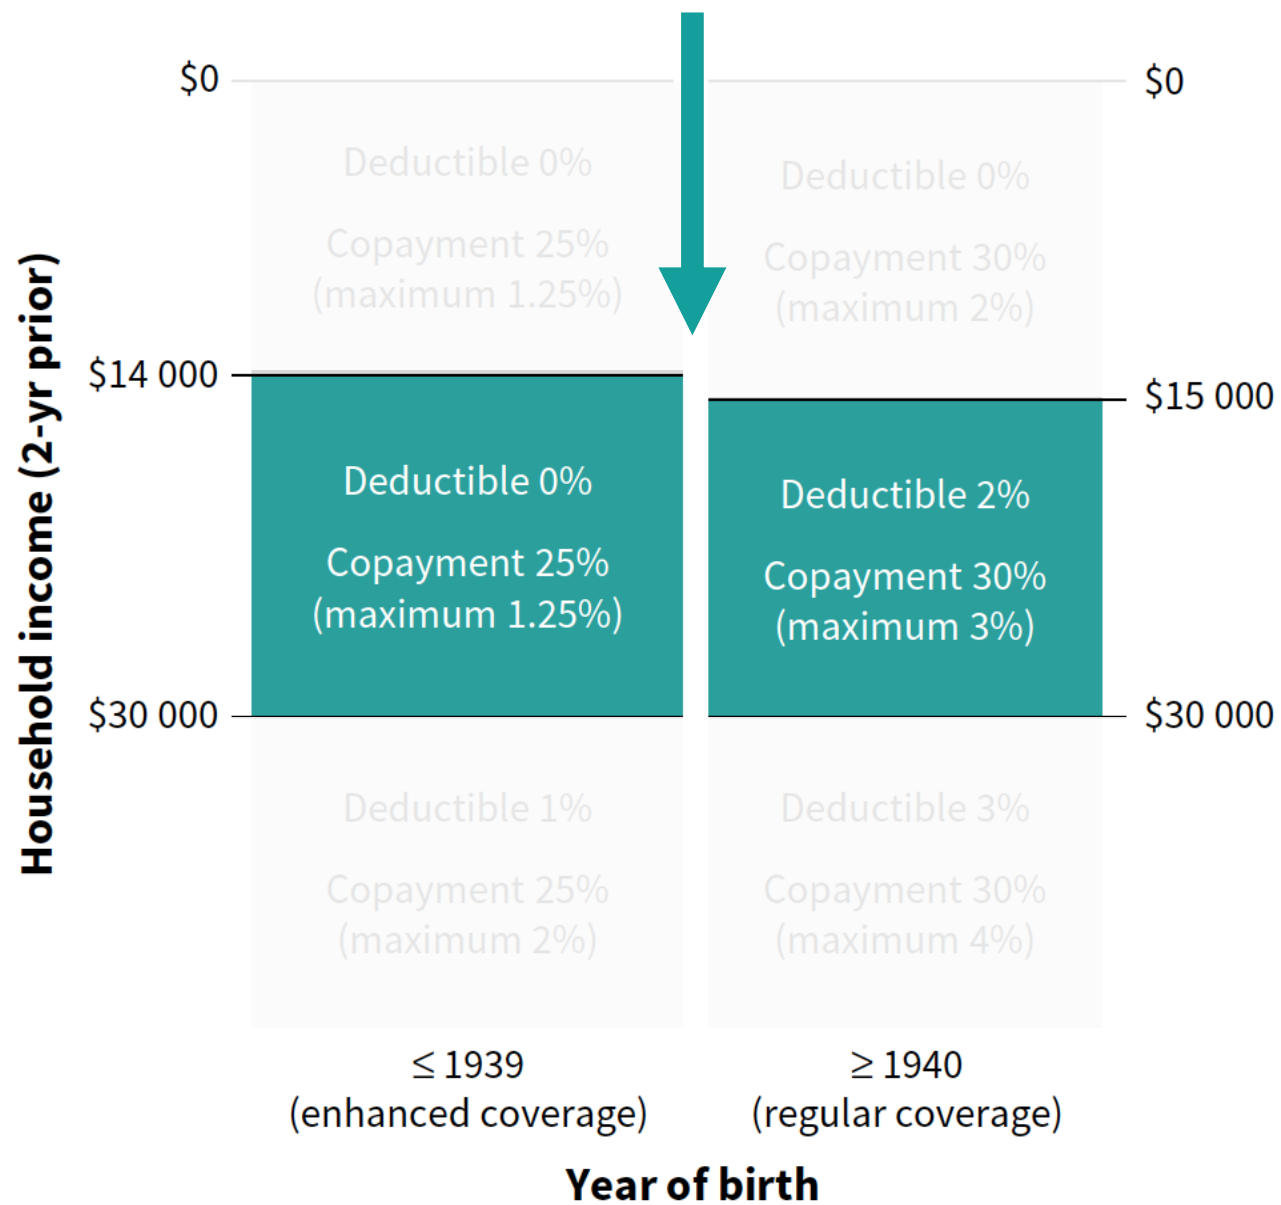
Household income (2-yr prior)

$0

$14 000

$30 000

$0

$15 000

$30 000

Deductible 0%

Copayment 25% (maximum 1.25%)

Deductible 0%

Copayment 30% (maximum 2%)

Deductible 0%

Copayment 25% (maximum 1.25%)

Deductible 2%

Copayment 30% (maximum 3%)

Deductible 1%

Copayment 25% (maximum 2%)

Deductible 3%

Copayment 30% (maximum 4%)

≤ 1939 (enhanced coverage)

≥ 1940 (regular coverage)

Year of birth